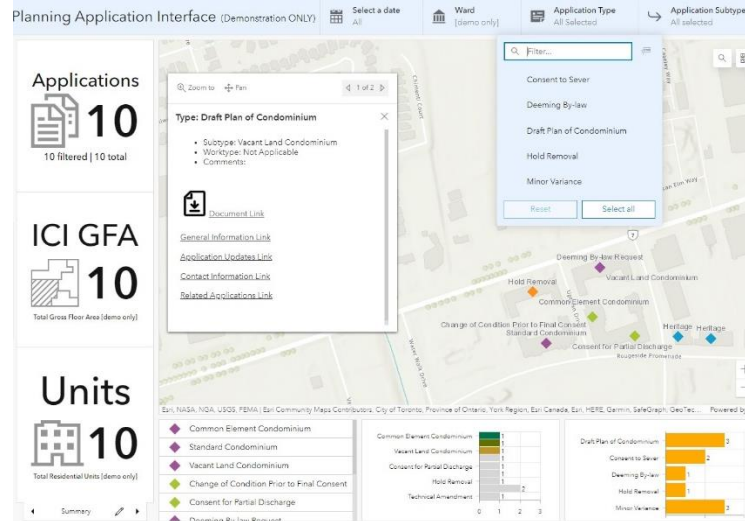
Planning Application Interface (Demonstration ONLY)

Select a date
All

Ward
[demo only]

Application Type
All Selected

Application Subtype
All selected

Applications
10
10 filtered | 10 total

ICI GFA
10
Total Gross Floor Area [demo only]

Units
10
Total Residential Units [demo only]

Summary

Zoom to
Pan
1 of 2

Type: Draft Plan of Condominium

• Subtype: Vacant Land Condominium
• Worktype: Not Applicable
• Comments:

Document Link

General Information Link
Application Updates Link
Contact Information Link
Related Applications Link

Filter...
Consent to Sever
Deeming By-law
Draft Plan of Condominium
Hold Removal
Minor Variance
Reset
Select all

Deeming By-law Request
Vacant Land Condominium
Hold Removal
Common Element Condominium
Change of Condition Prior to Final Consent
Standard Condominium
Consent for Partial Discharge
Heritage
Heritage

Esri, NASA, NGA, USGS, FEMA | Esri Community Maps Contributors, City of Toronto, Province of Ontario, York Region, Esri Canada, Esri, HERE, Garmin, SafeGraph, GeoTec... Powered by

Common Element Condominium
Standard Condominium
Vacant Land Condominium
Change of Condition Prior to Final Consent
Consent for Partial Discharge
Deeming By-law Request

Common Element Condominium
Vacant Land Condominium
Consent for Partial Discharge
Hold Removal
Technical Amendment
1
1
1
1
2
0
1
2
3

Draft Plan of Condominium
Consent to Sever
Deeming By-law
Hold Removal
Minor Variance
3
2
1
1
3